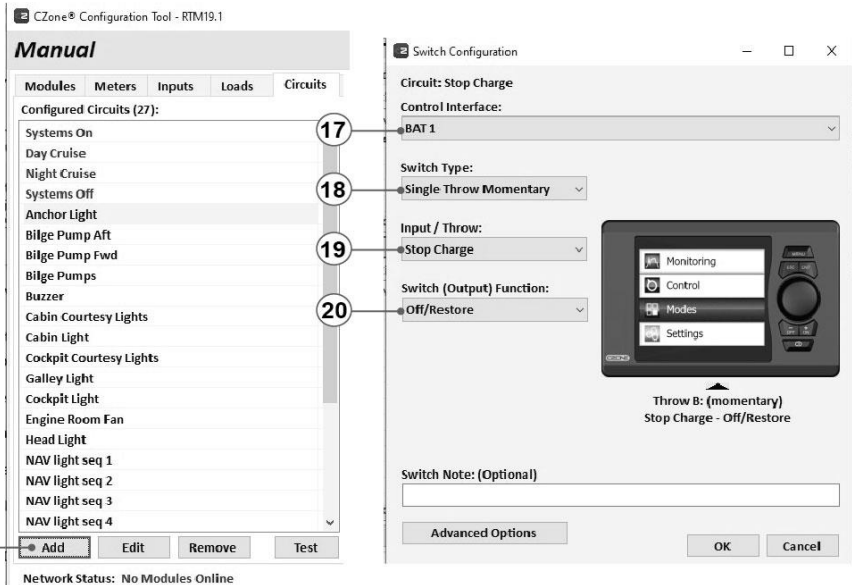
CZone® Configuration Tool - RTM19.1

Manual

Modules Meters Inputs Loads Circuits

Configured Circuits (27):

Systems On
Day Cruise
Night Cruise
Systems Off
Anchor Light
Bilge Pump Aft
Bilge Pump Fwd
Bilge Pumps
Buzzer
Cabin Courtesy Lights
Cabin Light
Cockpit Courtesy Lights
Galley Light
Cockpit Light
Engine Room Fan
Head Light
NAV light seq 1
NAV light seq 2
NAV light seq 3
NAV light seq 4

Add Edit Remove Test

Network Status: No Modules Online

Switch Configuration

Circuit: Stop Charge

Control Interface:

17 BAT 1

Switch Type:

18 Single Throw Momentary

Input / Throw:

19 Stop Charge

Switch (Output) Function:

20 Off/Restore

Monitoring
Control
Modes
Settings

Throw B: (momentary)
Stop Charge - Off/Restore

Switch Note: (Optional)

Advanced Options

OK Cancel